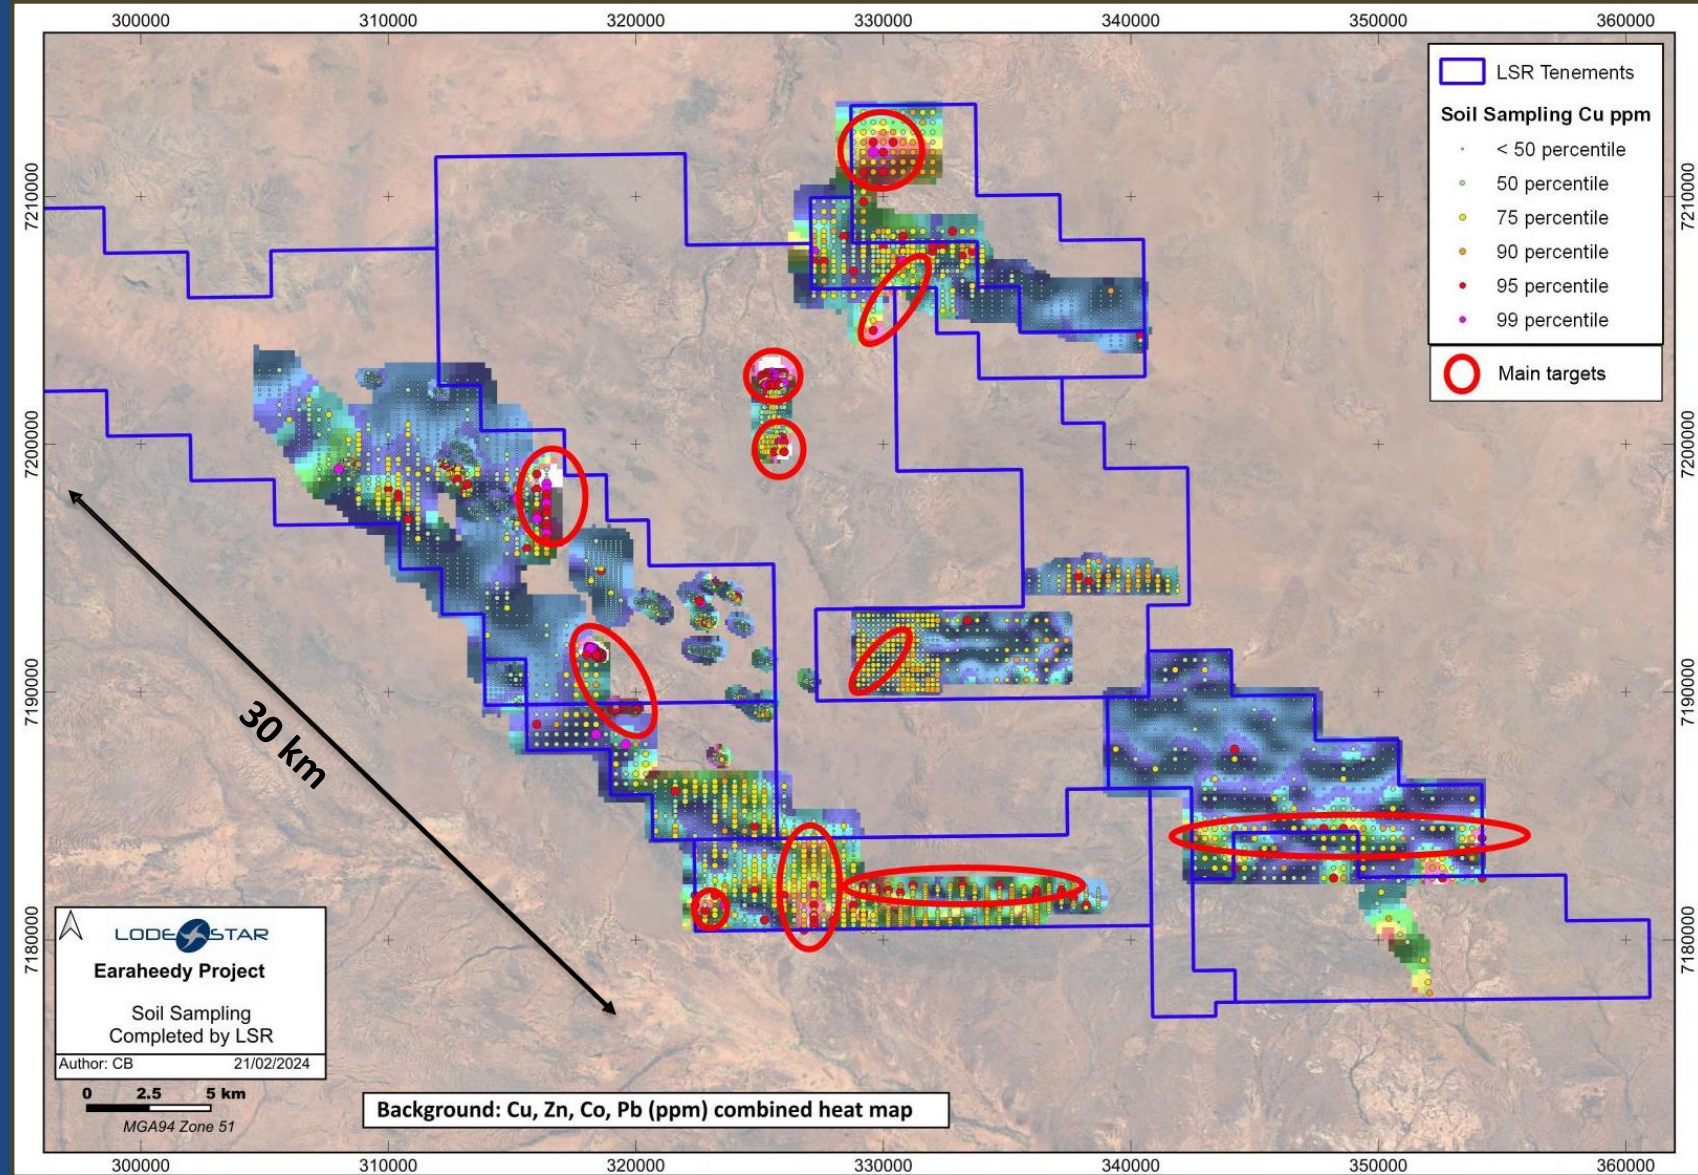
300000 310000 320000 330000 340000 350000 360000

7210000 7200000 7190000 7180000

LSR Tenements

Soil Sampling Cu ppm

< 50 percentile

50 percentile

75 percentile

90 percentile

95 percentile

99 percentile

Main targets

30 km

LODESTAR

Earaheedy Project

Soil Sampling Completed by LSR

Author: CB 21/02/2024

0 2.5 5 km

MGA94 Zone 51

Background: Cu, Zn, Co, Pb (ppm) combined heat map

300000 310000 320000 330000 340000 350000 360000

7210000 7200000 7190000 7180000